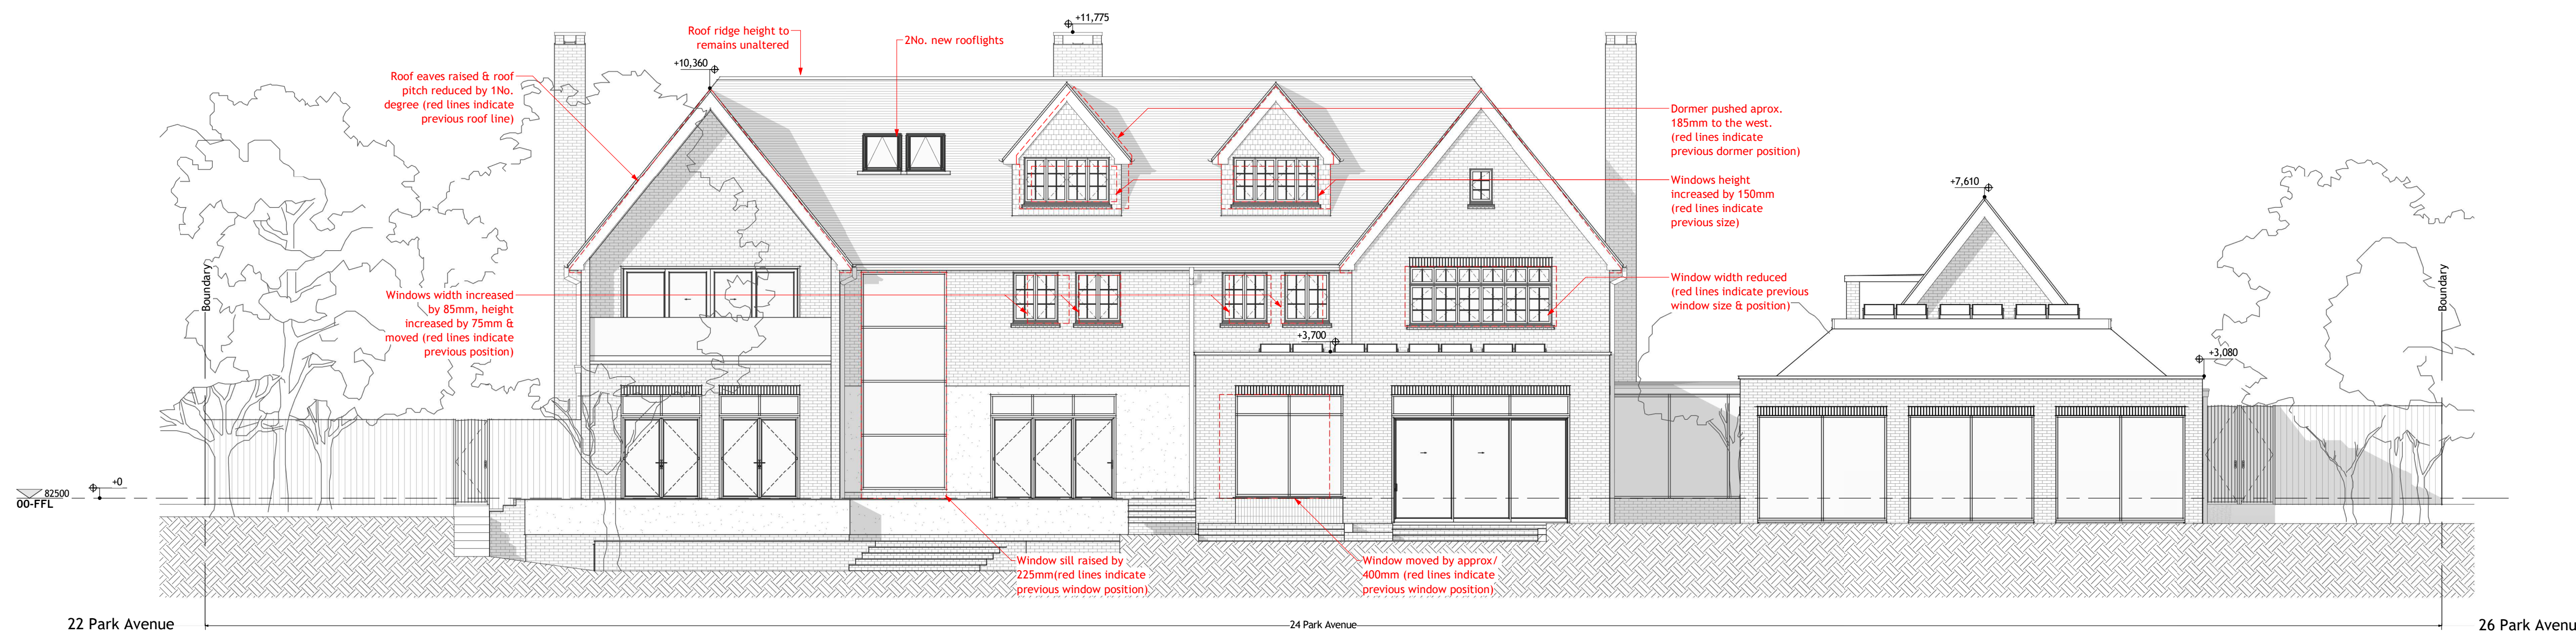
+11,775

Roof ridge height to remains unaltered

2No. new rooflights

+10,360

Roof eaves raised & roof pitch reduced by 1No. degree (red lines indicate previous roof line)

Dormer pushed aprox. 185mm to the west. (red lines indicate previous dormer position)

Windows height increased by 150mm (red lines indicate previous size)

+7,610

Window width reduced (red lines indicate previous window size & position)

Boundary

Windows width increased by 85mm, height increased by 75mm & moved (red lines indicate previous position)

+3,700

+3,080

Boundary

82500
00-FFL

+0

Window sill raised by 225mm(red lines indicate previous window position)

Window moved by approx/ 400mm (red lines indicate previous window position)

22 Park Avenue

24 Park Avenue

26 Park Avenu